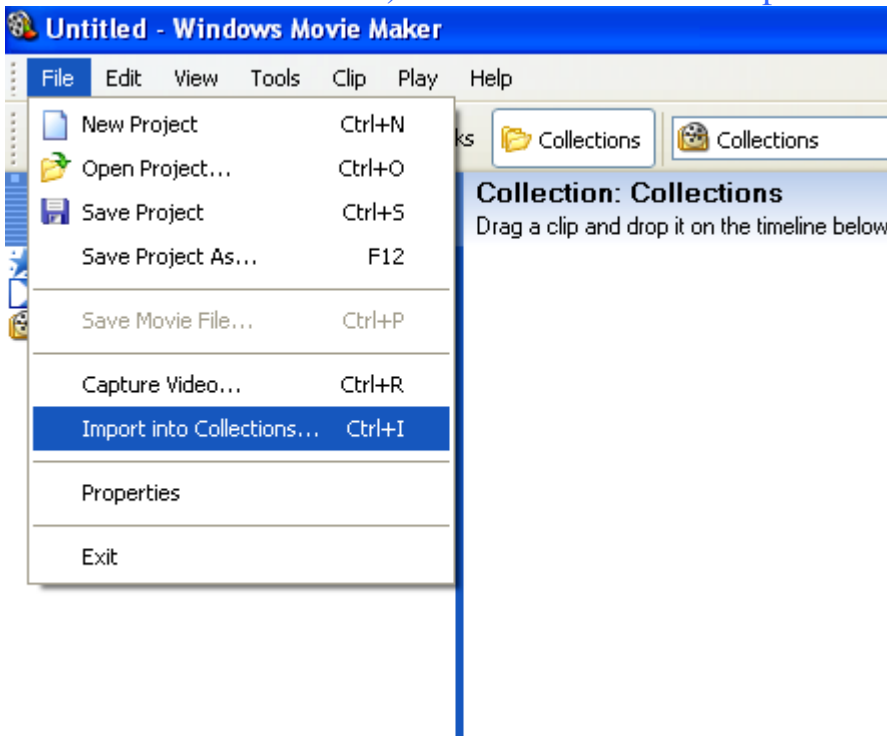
Untitled - Windows Movie Maker

File Edit View Tools Clip Play Help

New Project Ctrl+N
Open Project... Ctrl+O
Save Project Ctrl+S
Save Project As... F12
Save Movie File... Ctrl+P
Capture Video... Ctrl+R
Import into Collections... Ctrl+I
Properties
Exit

ks Collections Collections

Collection: Collections
Drag a clip and drop it on the timeline below